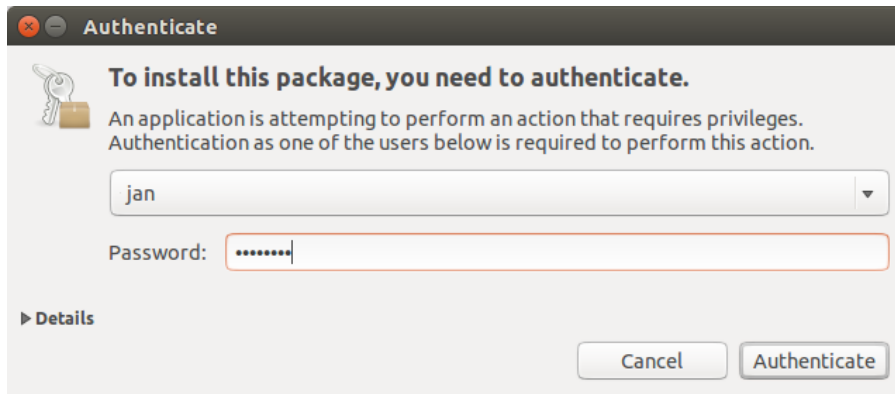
Authenticate

To install this package, you need to authenticate.

An application is attempting to perform an action that requires privileges. Authentication as one of the users below is required to perform this action.

jan

Password: ••••••••

▶ Details

Cancel Authenticate